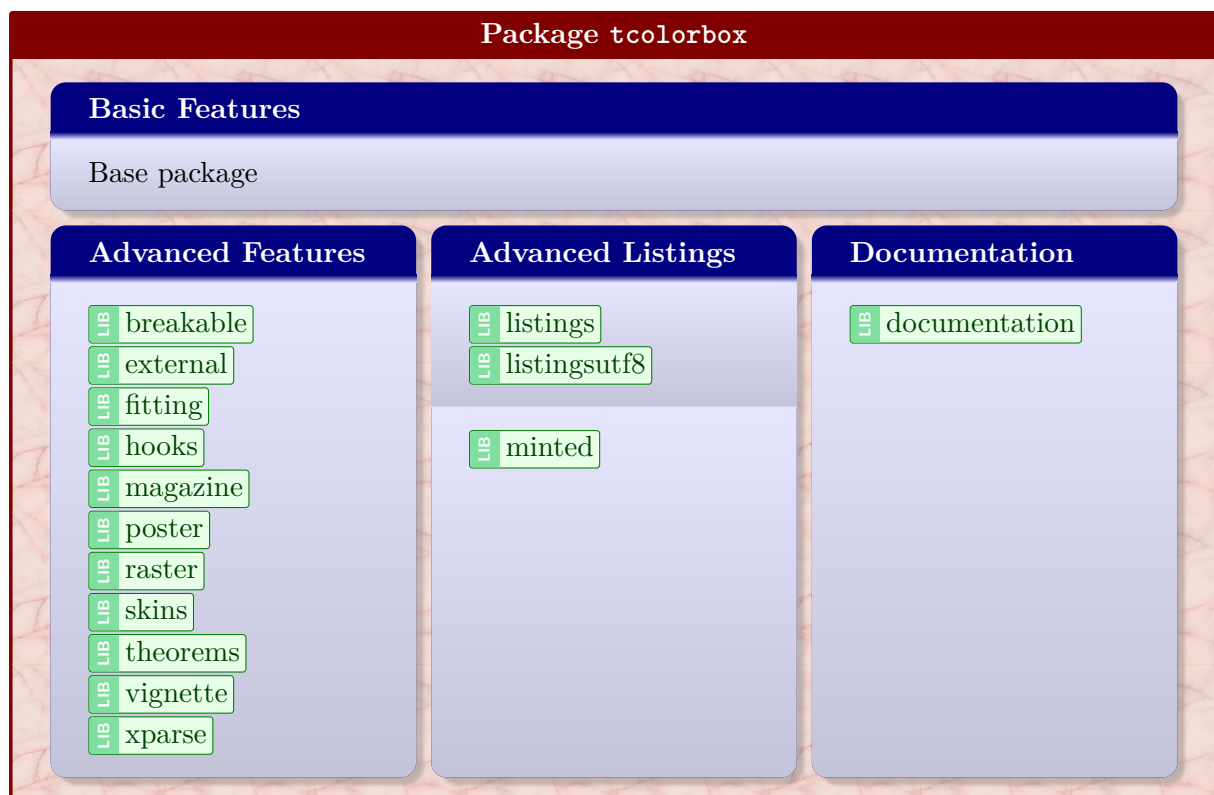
Package tcolorbox

Basic Features

Base package

Advanced Features

LIB breakable
LIB external
LIB fitting
LIB hooks
LIB magazine
LIB poster
LIB raster
LIB skins
LIB theorems
LIB vignette
LIB xparse

Advanced Listings

LIB listings
LIB listingsutf8

LIB minted

Documentation

LIB documentation